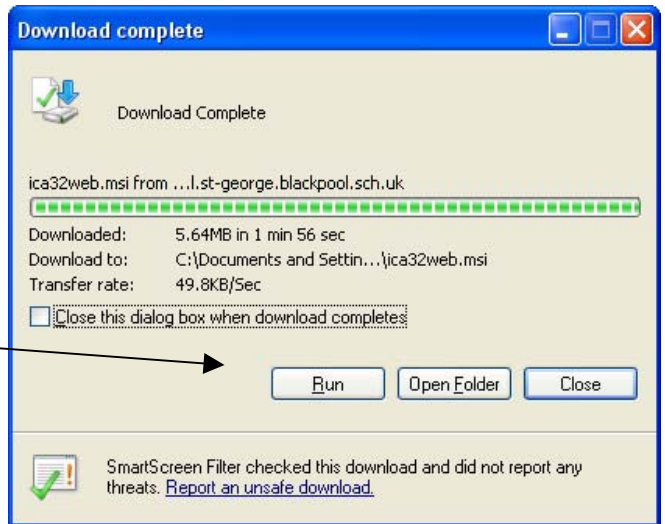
Download complete

Download Complete

ica32web.msi from ...l.st-george.blackpool.sch.uk

| Downloaded: | 5.64MB in 1 min 56 sec |
|---|---|
| Download to: | C:\Documents and Settin...\ica32web.msi |
| Transfer rate: | 49.8KB/Sec |

Close this dialog box when download completes

Run Open Folder Close

SmartScreen Filter checked this download and did not report any threats. Report an unsafe download.